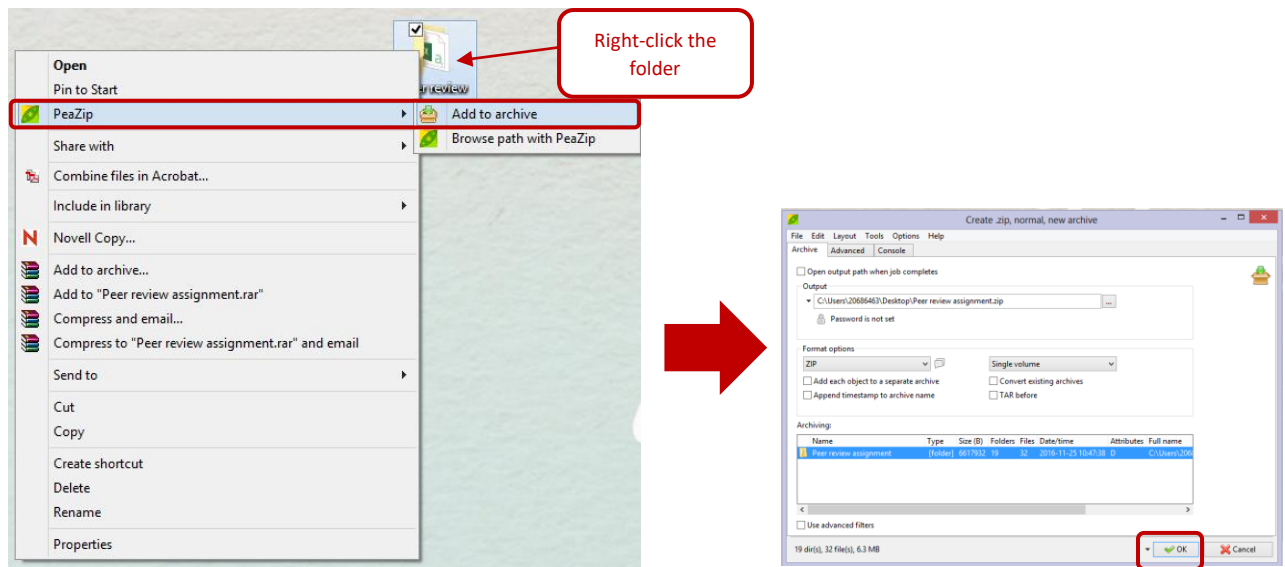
Open
Pin to Start
PeaZip
Add to archive
Browse path with PeaZip
Share with
Combine files in Acrobat...
Include in library
Novell Copy...
Add to archive...
Add to "Peer review assignment.rar"
Compress and email...
Compress to "Peer review assignment.rar" and email
Send to
Cut
Copy
Create shortcut
Delete
Rename
Properties

r review

Right-click the folder

Create .zip, normal, new archive

File Edit Layout Tools Options Help
Archive Advanced Console

Open output path when job completes
Output
C:\Users\20686463\Desktop\Peer review assignment.zip
Password is not set
Format options
ZIP
Single volume
Add each object to a separate archive
Convert existing archives
Append timestamp to archive name
TAR before
Archiving:

| Name | Type | Size (B) | Folders | Files | Date/time | Attributes | Full name |
|---|---|---|---|---|---|---|---|
| Peer review assignment | [folder] | 6617932 | 19 | 32 | 2016-11-25 10:47:38 | D | C:\Users\206 |

Use advanced filters
19 dir(s), 32 file(s), 6.3 MB
OK
Cancel